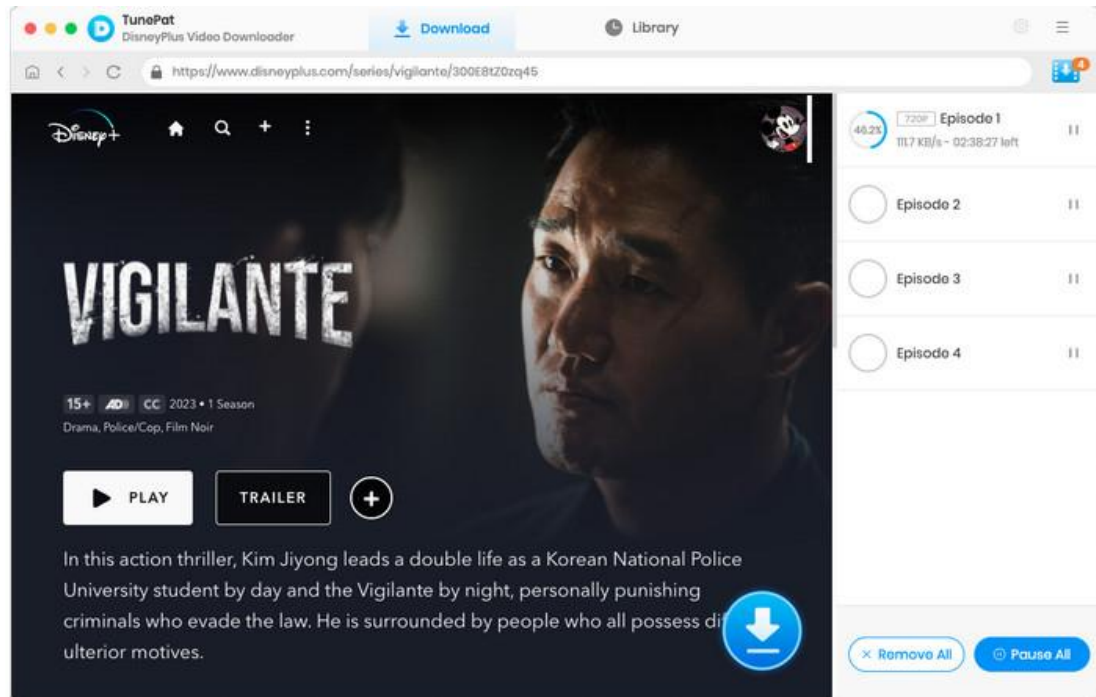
TunePat
DisneyPlus Video Downloader

Download

Library

https://www.disneyplus.com/series/vigilante/300E8tZ0zq45

4

Disney+

VIGILANTE

15+ AD CC 2023 • 1 Season
Drama, Police/Cop, Film Noir

PLAY

TRAILER

In this action thriller, Kim Jiyong leads a double life as a Korean National Police University student by day and the Vigilante by night, personally punishing criminals who evade the law. He is surrounded by people who all possess di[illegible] ulterior motives.

46.2%

720P Episode 1
111.7 KB/s - 02:38:27 left

Episode 2

Episode 3

Episode 4

× Remove All

Pause All